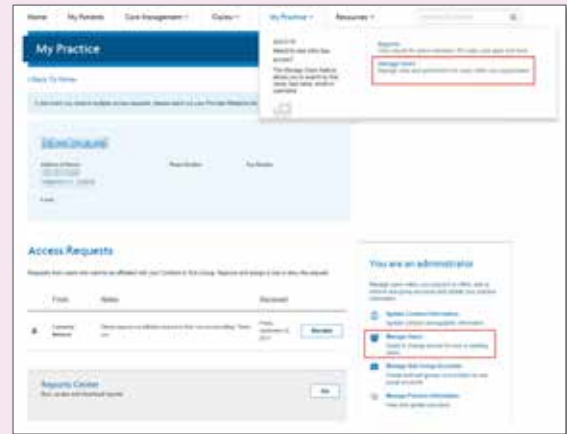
Home My Patients Care Management Claims My Practice Resources

My Practice

‹ Back To Home

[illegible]

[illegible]

Phone Number Fax Number

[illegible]

Access Requests

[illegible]

From Notes Received

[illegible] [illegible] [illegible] Review

Reports Center
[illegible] Go

You are an administrator

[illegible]

Update Contact Information
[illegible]

Manage Users
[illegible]

Manage Sub Group Accounts
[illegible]

Manage Practice Information
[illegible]

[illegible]

Reports
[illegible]

Manage Users
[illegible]